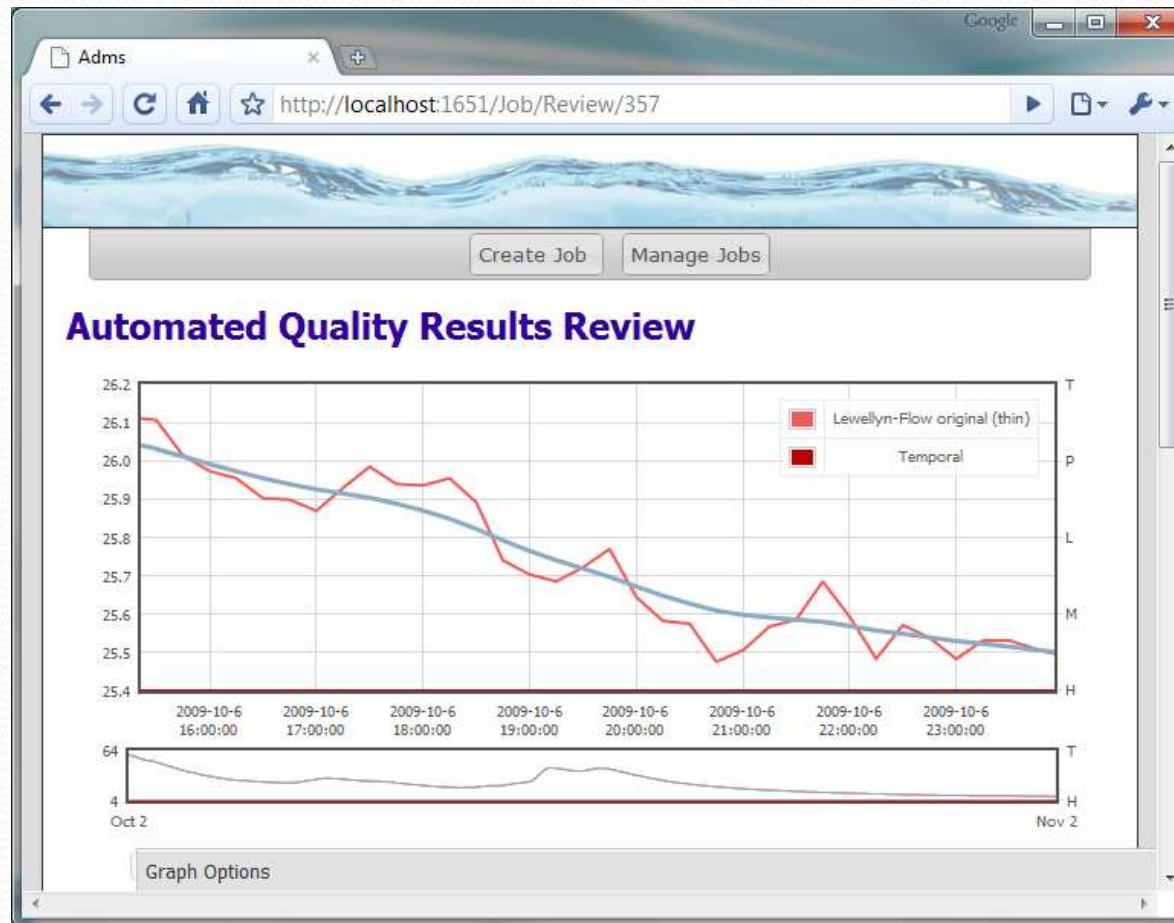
Google

Adms

http://localhost:1651/Job/Review/357

Create Job Manage Jobs

Automated Quality Results Review

26.2
26.1
26.0
25.9
25.8
25.7
25.6
25.5
25.4

T
P
L
M
H

Lewellyn-Flow original (thin)
Temporal

2009-10-6 16:00:00
2009-10-6 17:00:00
2009-10-6 18:00:00
2009-10-6 19:00:00
2009-10-6 20:00:00
2009-10-6 21:00:00
2009-10-6 22:00:00
2009-10-6 23:00:00

64
4
Oct 2
Nov 2
T
H

Graph Options